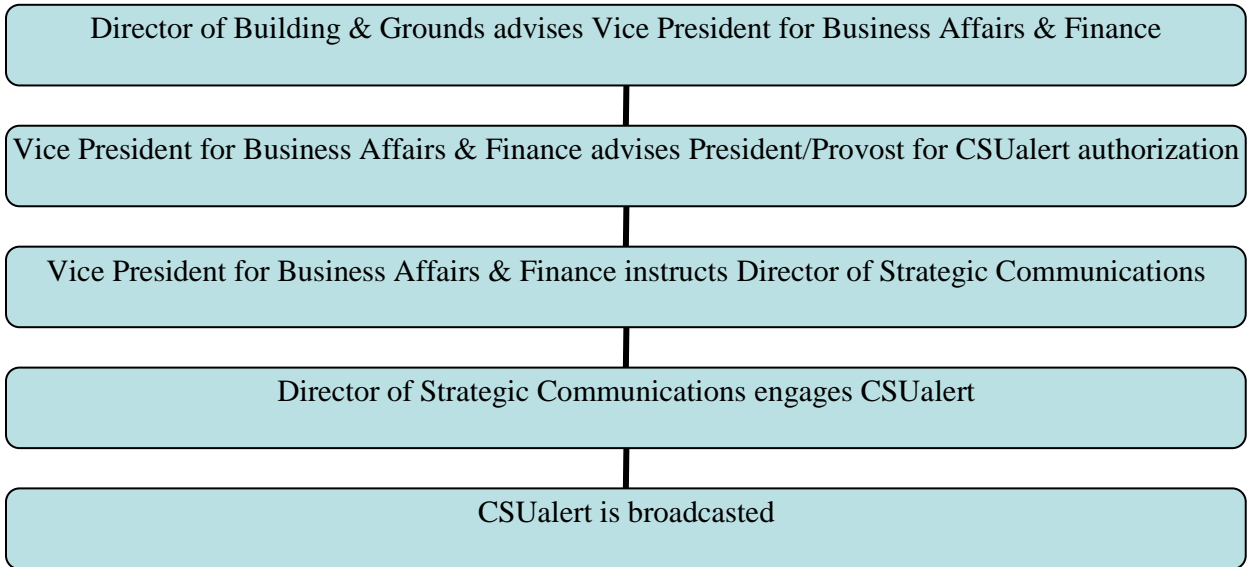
Director of Building & Grounds advises Vice President for Business Affairs & Finance

Vice President for Business Affairs & Finance advises President/Provost for CSUalert authorization

Vice President for Business Affairs & Finance instructs Director of Strategic Communications

Director of Strategic Communications engages CSUalert

CSUalert is broadcasted